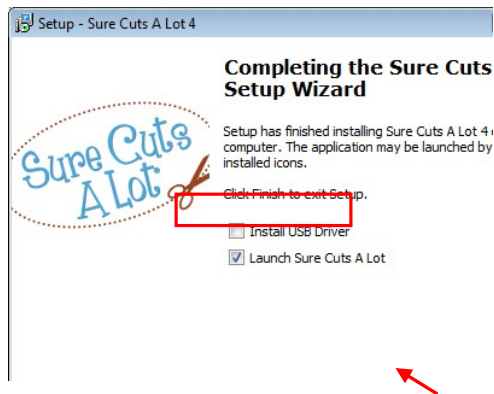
Setup - Sure Cuts A Lot 4

Sure Cuts A Lot

Completing the Sure Cuts Setup Wizard

Setup has finished installing Sure Cuts A Lot 4 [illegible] computer. The application may be launched by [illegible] installed icons.

Click Finish to exit Setup.

Install USB Driver

Launch Sure Cuts A Lot